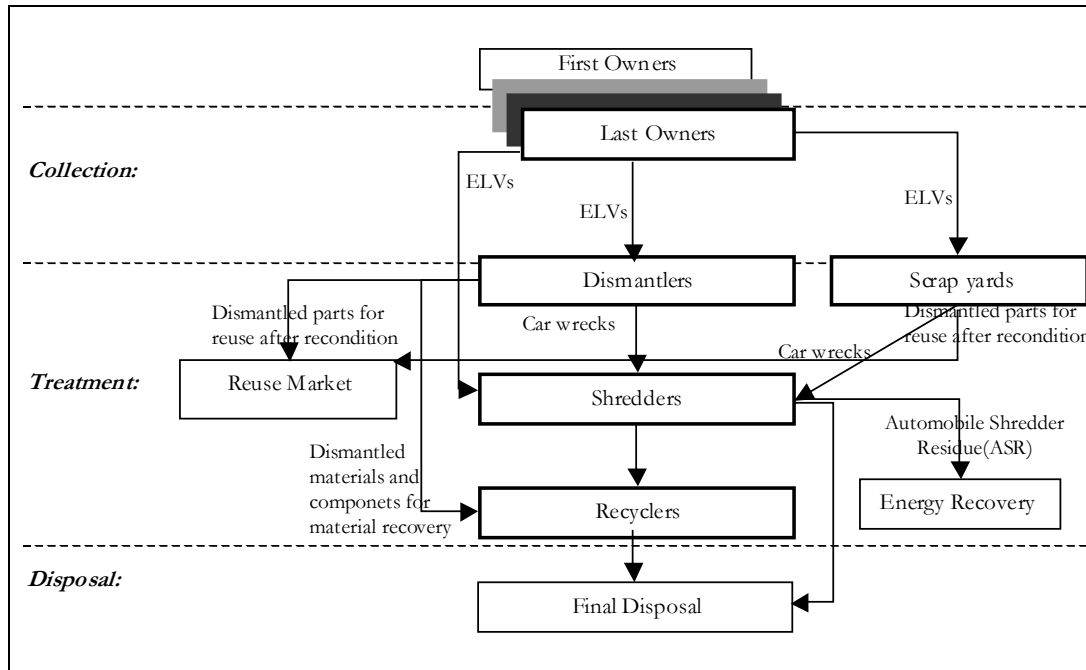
First Owners

Last Owners

Collection:

ELVs

ELVs

ELVs

Dismantlers

Scrap yards

Dismantled parts for reuse after recondition

Car wrecks

Dismantled parts for reuse after recondition

Car wrecks

Treatment:

Reuse Market

Shredders

Automobile Shredder Residue(ASR)

Dismantled materials and componets for material recovery

Recyclers

Energy Recovery

Disposal:

Final Disposal